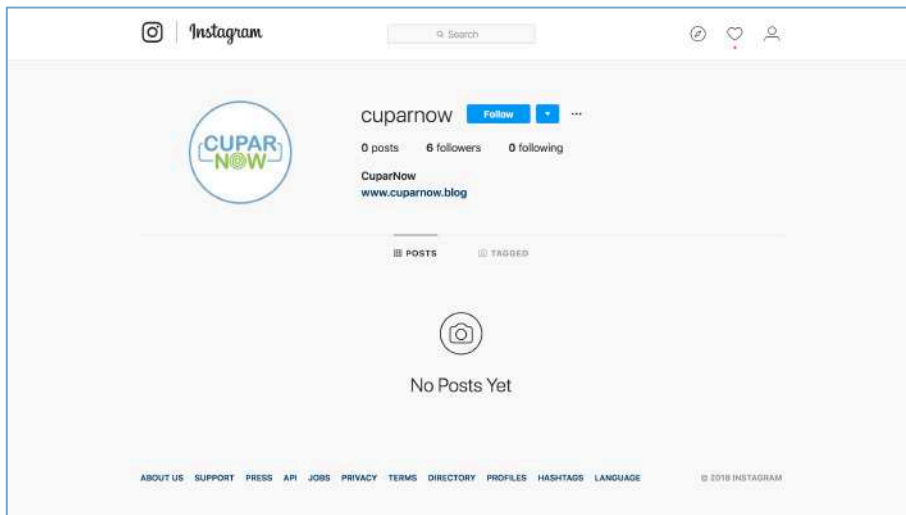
Instagram

Search

CUPAR NOW

cuparnow Follow ···

0 posts 6 followers 0 following

CuparNow
www.cuparnow.blog

POSTS TAGGED

No Posts Yet

ABOUT US SUPPORT PRESS API JOBS PRIVACY TERMS DIRECTORY PROFILES HASHTAGS LANGUAGE

© 2018 INSTAGRAM